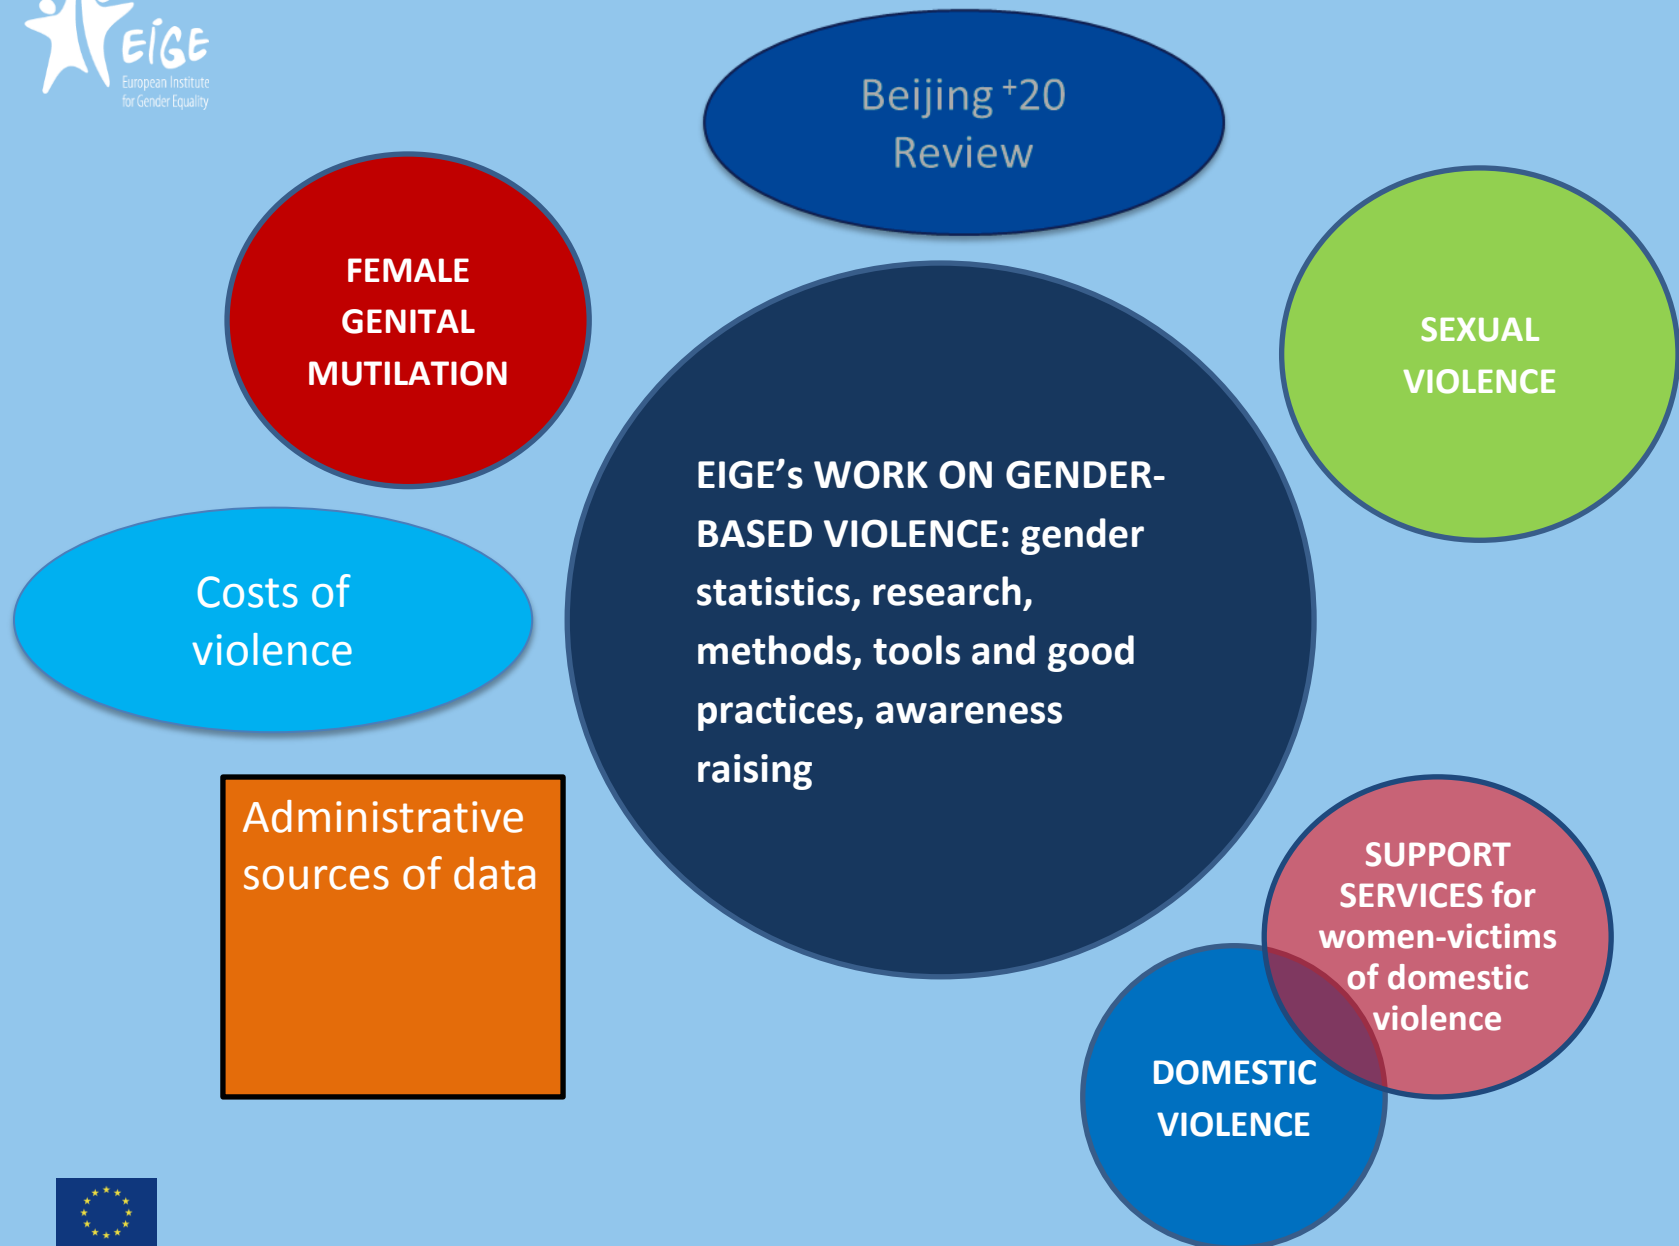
EIGE
European Institute for Gender Equality

Beijing $^{+}$20 Review

FEMALE GENITAL MUTILATION

SEXUAL VIOLENCE

EIGE’s WORK ON GENDER-BASED VIOLENCE: gender statistics, research, methods, tools and good practices, awareness raising

Costs of violence

Administrative sources of data

SUPPORT SERVICES for women-victims of domestic violence

DOMESTIC VIOLENCE